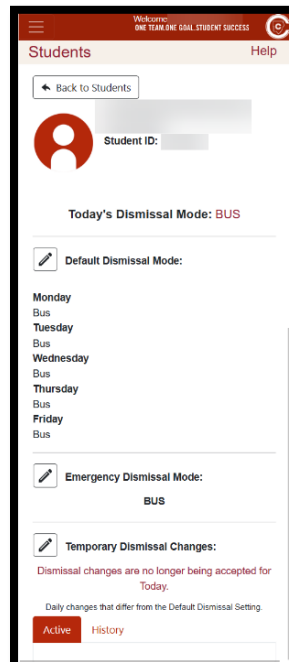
Welcome
ONE TEAM.ONE GOAL.STUDENT SUCCESS

Students

Help

Back to Students

Student ID:

Today's Dismissal Mode: BUS

Default Dismissal Mode:

Monday
Bus
Tuesday
Bus
Wednesday
Bus
Thursday
Bus
Friday
Bus

Emergency Dismissal Mode:

BUS

Temporary Dismissal Changes:

Dismissal changes are no longer being accepted for Today.

Daily changes that differ from the Default Dismissal Setting.

Active History